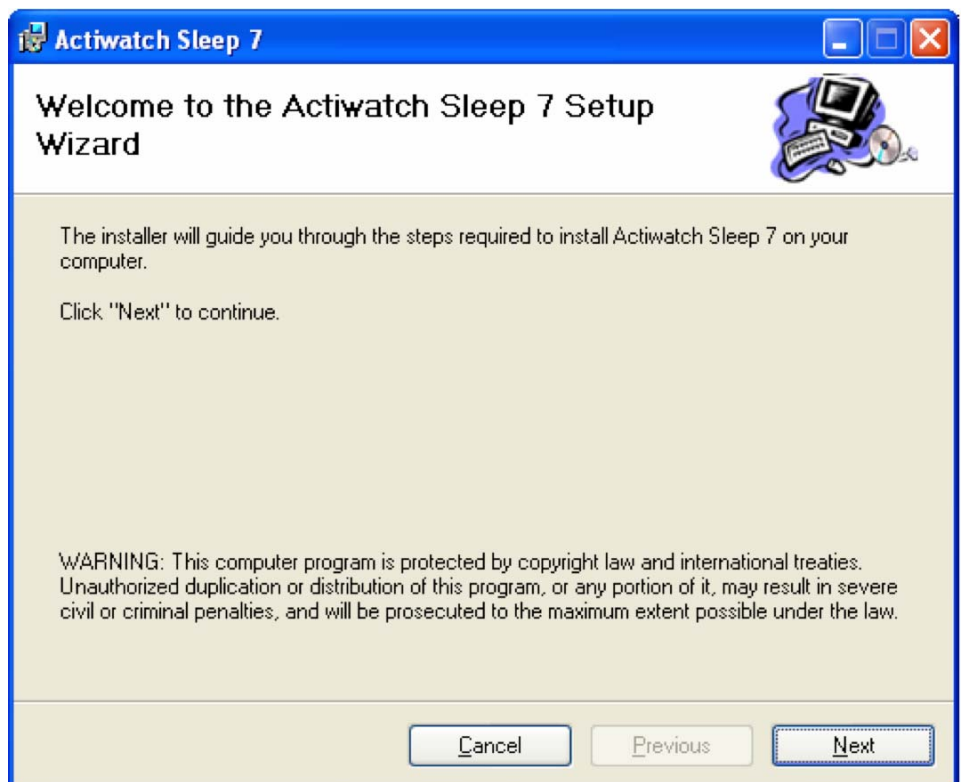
Actiwatch Sleep 7

Welcome to the Actiwatch Sleep 7 Setup Wizard

The installer will guide you through the steps required to install Actiwatch Sleep 7 on your computer.

Click "Next" to continue.

WARNING: This computer program is protected by copyright law and international treaties. Unauthorized duplication or distribution of this program, or any portion of it, may result in severe civil or criminal penalties, and will be prosecuted to the maximum extent possible under the law.

Cancel | Previous | Next